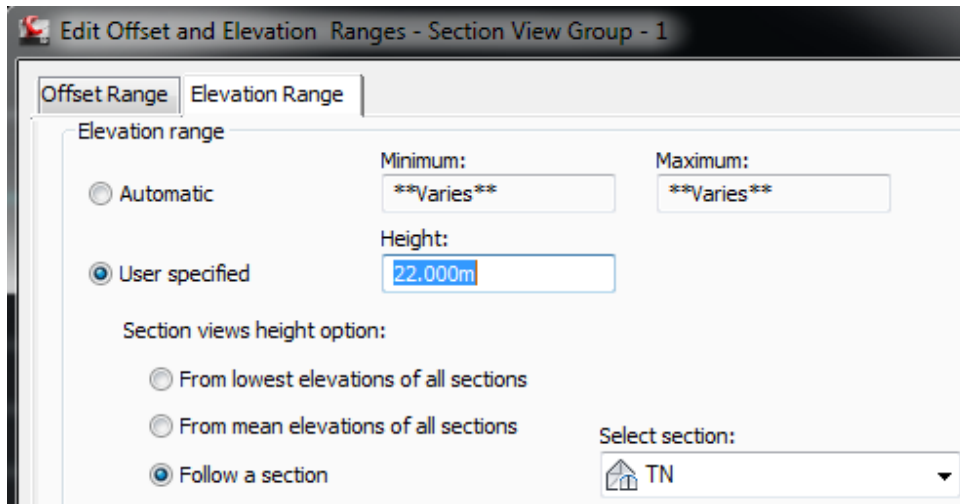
Edit Offset and Elevation Ranges - Section View Group - 1

Offset Range | Elevation Range

Elevation range

Minimum: **Varies**
Maximum: **Varies**

Automatic

Height: 22.000m

User specified

Section views height option:

From lowest elevations of all sections

From mean elevations of all sections

Follow a section

Select section: TN